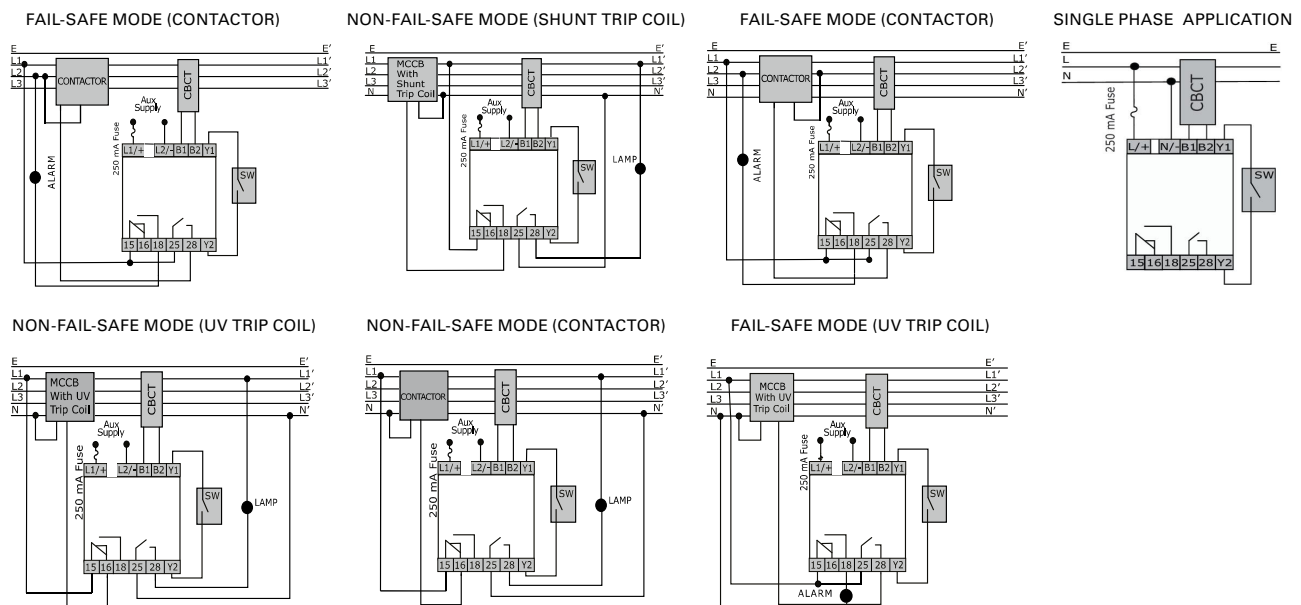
FAIL-SAFE MODE (CONTACTOR)

E
L1
L2
L3
E'
L1'
L2'
L3'
CONTACTOR
CBCT
Aux Supply
250 mA Fuse
L1/+ L2/- B1 B2 Y1
ALARM
SW
15 16 18 25 28 Y2

NON-FAIL-SAFE MODE (SHUNT TRIP COIL)

E
L1
L2
L3
N
E'
L1'
L2'
L3'
N'
MCCB With Shunt Trip Coil
CBCT
Aux Supply
250 mA Fuse
L1/+ L2/- B1 B2 Y1
LAMP
SW
15 16 18 25 28 Y2

FAIL-SAFE MODE (CONTACTOR)

E
L1
L2
L3
N
E'
L1'
L2'
L3'
N'
CONTACTOR
CBCT
Aux Supply
250 mA Fuse
L1/+ L2/- B1 B2 Y1
ALARM
SW
15 16 18 25 28 Y2

SINGLE PHASE APPLICATION

E
L
N
E
CBCT
250 mA Fuse
L/+ N/- B1 B2 Y1
SW
15 16 18 25 28 Y2

NON-FAIL-SAFE MODE (UV TRIP COIL)

E
L1
L2
L3
N
E'
L1'
L2'
L3'
N'
MCCB With UV Trip Coil
CBCT
Aux Supply
250 mA Fuse
L1/+ L2/- B1 B2 Y1
SW
LAMP
15 16 18 25 28 Y2

NON-FAIL-SAFE MODE (CONTACTOR)

E
L1
L2
L3
N
E'
L1'
L2'
L3'
N'
CONTACTOR
CBCT
Aux Supply
250 mA Fuse
L1/+ L2/- B1 B2 Y1
SW
LAMP
15 16 18 25 28 Y2

FAIL-SAFE MODE (UV TRIP COIL)

E
L1
L2
L3
N
E'
L1'
L2'
L3'
N'
MCCB With UV Trip Coil
CBCT
Aux Supply
250 mA Fuse
L1/+ L2/- B1 B2 Y1
SW
15 16 18 25 28 Y2
ALARM